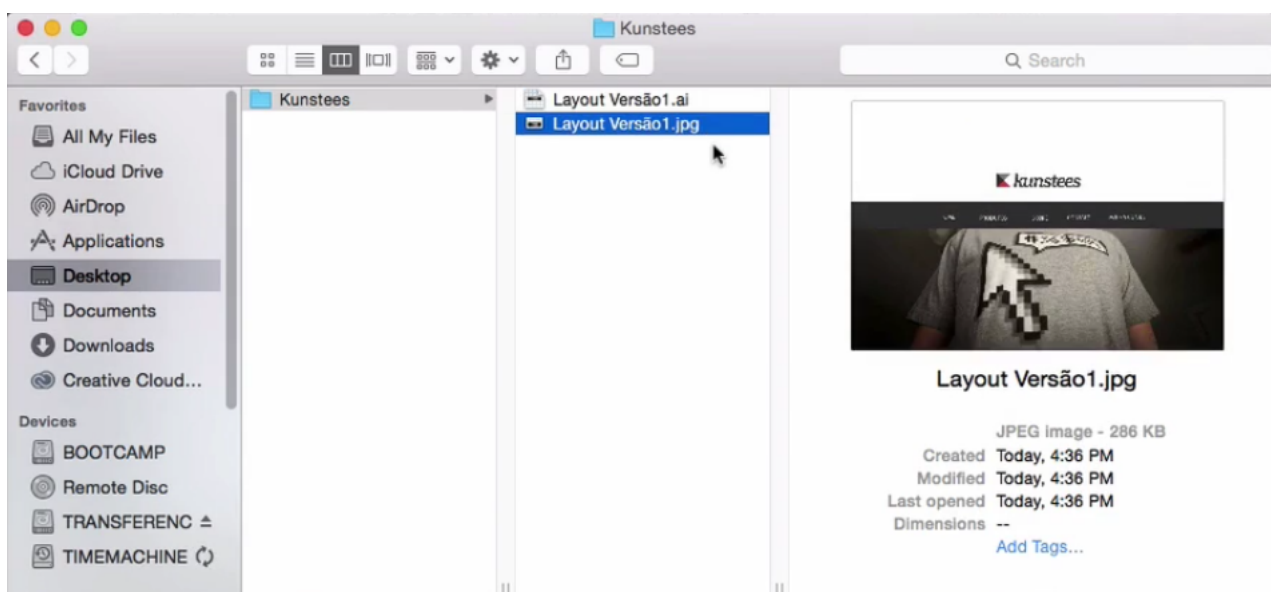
Kunstees

Search

Favorites
All My Files
iCloud Drive
AirDrop
Applications
Desktop
Documents
Downloads
Creative Cloud...

Devices
BOOTCAMP
Remote Disc
TRANSFERENC ≜
TIMEMACHINE

Kunstees

Layout Versão1.ai
Layout Versão1.jpg

kunstees

Layout Versão1.jpg

JPEG image - 286 KB
Created Today, 4:36 PM
Modified Today, 4:36 PM
Last opened Today, 4:36 PM
Dimensions --
Add Tags...